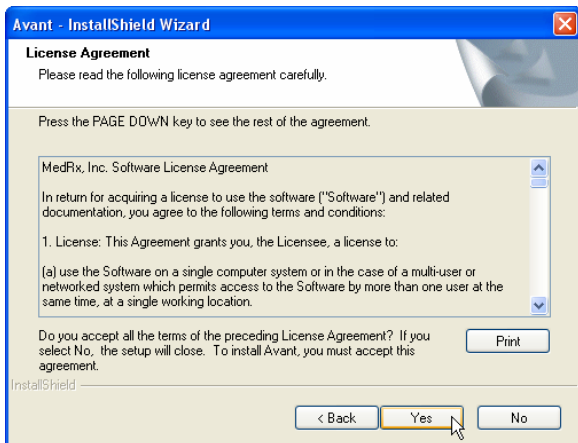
Avant - InstallShield Wizard

License Agreement
Please read the following license agreement carefully.

Press the PAGE DOWN key to see the rest of the agreement.

MedRx, Inc. Software License Agreement

In return for acquiring a license to use the software ("Software") and related documentation, you agree to the following terms and conditions:

1. License: This Agreement grants you, the Licensee, a license to:

(a) use the Software on a single computer system or in the case of a multi-user or networked system which permits access to the Software by more than one user at the same time, at a single working location.

Do you accept all the terms of the preceding License Agreement? If you select No, the setup will close. To install Avant, you must accept this agreement.

Print

InstallShield

< Back
Yes
No